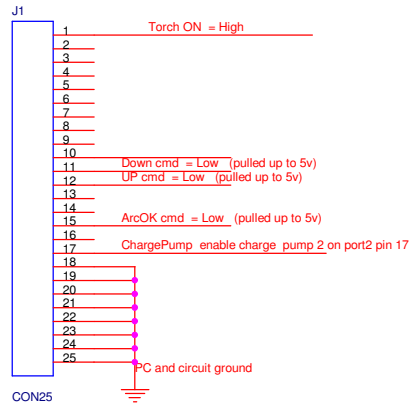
J1

1 Torch ON = High
2
3
4
5
6
7
8
9
10
11 Down cmd = Low (pulled up to 5v)
12 UP cmd = Low (pulled up to 5v)
13
14
15 ArcOK cmd = Low (pulled up to 5v)
16
17 ChargePump enable charge pump 2 on port2 pin 17
18
19
20
21
22
23
24
25 PC and circuit ground

CON25